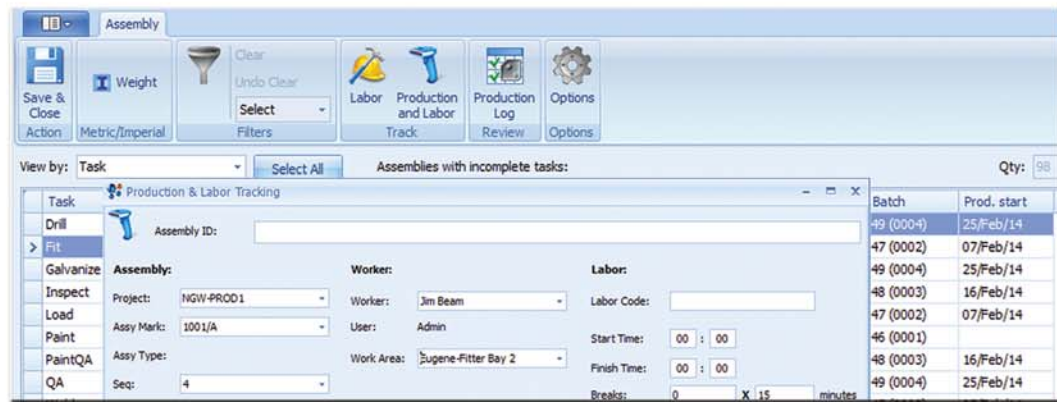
Assembly

Save & Close
Action

Weight
Metric/Imperial

Clear
Undo Clear
Select
Filters

Labor
Production and Labor
Track

Production Log
Review

Options
Options

View by: Task
Select All
Assemblies with incomplete tasks:
Qty: 98

| Task |
|---|
| Drill |
| Fit |
| Galvanize |
| Inspect |
| Load |
| Paint |
| PaintQA |
| QA |

Production & Labor Tracking

Assembly ID:

Assembly:
Project: NGW-PROD1
Assy Mark: 1001/A
Assy Type:
Seq: 4

Worker:
Worker: Jim Beam
User: Admin
Work Area: Eugene-Fitter Bay 2

Labor:
Labor Code:
Start Time: 00 : 00
Finish Time: 00 : 00
Breaks: 0 X 15 minutes

| Batch | Prod. start |
|---|---|
| 49 (0004) | 25/Feb/14 |
| 47 (0002) | 07/Feb/14 |
| 49 (0004) | 25/Feb/14 |
| 48 (0003) | 16/Feb/14 |
| 47 (0002) | 07/Feb/14 |
| 46 (0001) | |
| 48 (0003) | 16/Feb/14 |
| 49 (0004) | 25/Feb/14 |